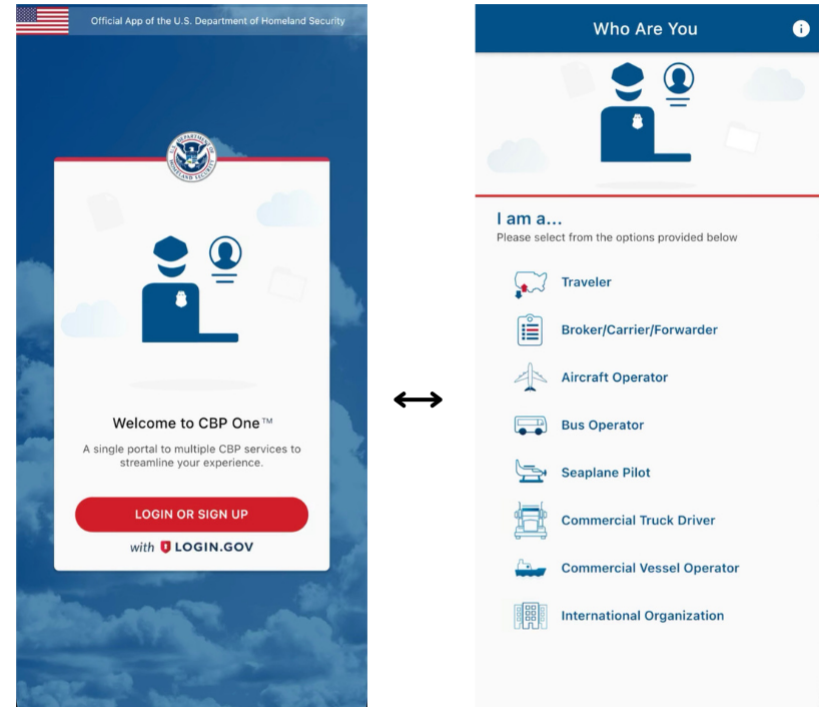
Official App of the U.S. Department of Homeland Security

U.S. DEPARTMENT OF HOMELAND SECURITY

Welcome to CBP One™

A single portal to multiple CBP services to streamline your experience.

LOGIN OR SIGN UP

with LOGIN.GOV

Who Are You

I am a...
Please select from the options provided below

Traveler

Broker/Carrier/Forwarder

Aircraft Operator

Bus Operator

Seaplane Pilot

Commercial Truck Driver

Commercial Vessel Operator

International Organization